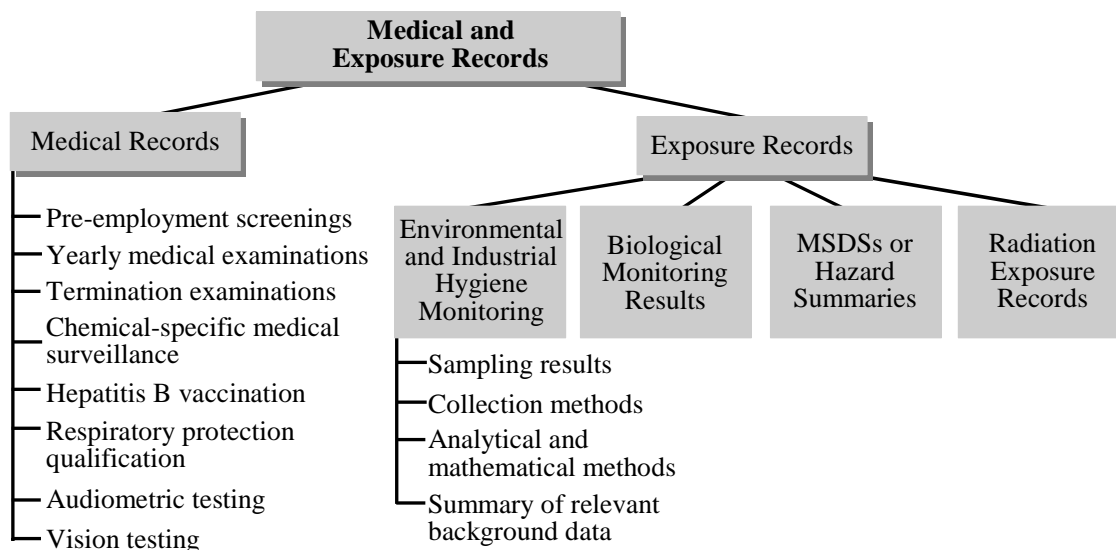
Medical and Exposure Records

Medical Records

Pre-employment screenings
Yearly medical examinations
Termination examinations
Chemical-specific medical surveillance
Hepatitis B vaccination
Respiratory protection qualification
Audiometric testing
Vision testing

Exposure Records

Environmental and Industrial Hygiene Monitoring

Sampling results
Collection methods
Analytical and mathematical methods
Summary of relevant background data

Biological Monitoring Results

MSDSs or Hazard Summaries

Radiation Exposure Records